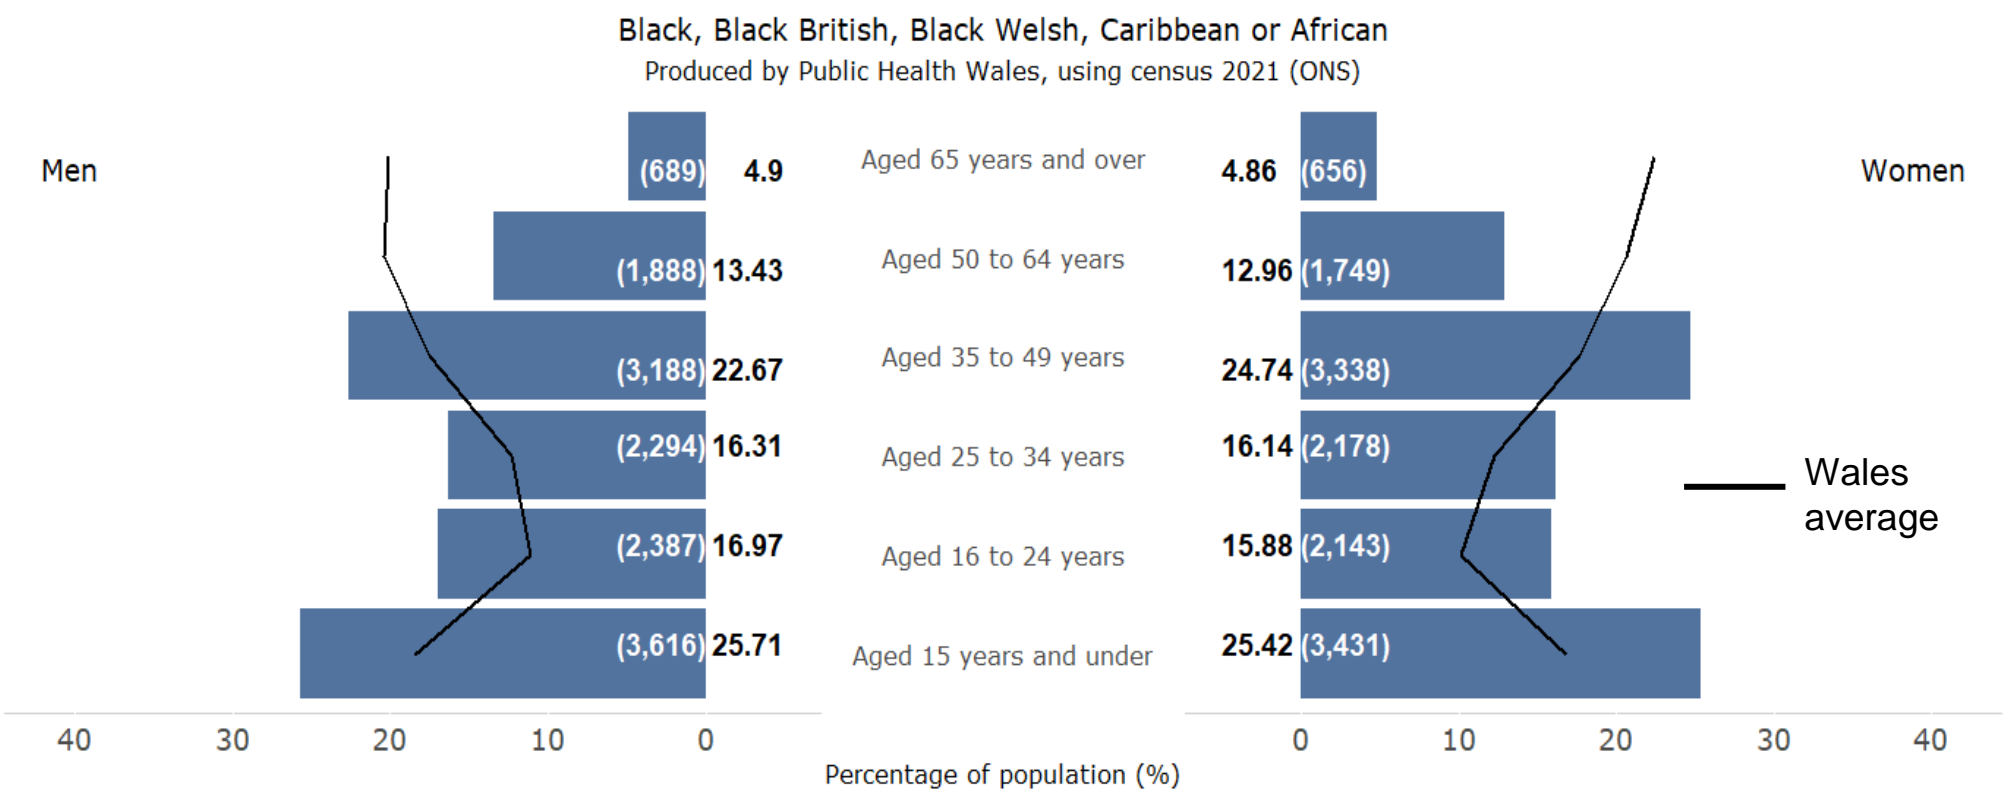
Black, Black British, Black Welsh, Caribbean or African
Produced by Public Health Wales, using census 2021 (ONS)

Men

Women

(689) 4.9 Aged 65 years and over 4.86 (656)

(1,888) 13.43 Aged 50 to 64 years 12.96 (1,749)

(3,188) 22.67 Aged 35 to 49 years 24.74 (3,338)

(2,294) 16.31 Aged 25 to 34 years 16.14 (2,178)

(2,387) 16.97 Aged 16 to 24 years 15.88 (2,143)

(3,616) 25.71 Aged 15 years and under 25.42 (3,431)

Wales average

40 30 20 10 0

0 10 20 30 40

Percentage of population (%)